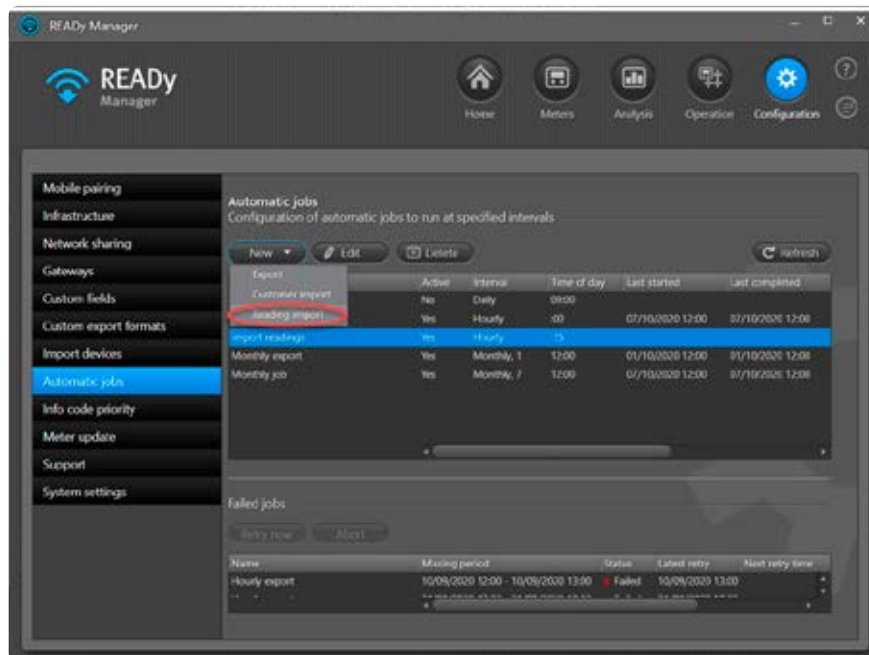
READy Manager

READy Manager

Home Meters Analysis Operation Configuration

Mobile pairing
Infrastructure
Network sharing
Gateways
Custom fields
Custom export formats
Import devices
Automatic jobs
Info code priority
Meter update
Support
System settings

Automatic jobs
Configuration of automatic jobs to run at specified intervals

New Edit Delete Refresh

Export
Customer import
Reading import

| | Active | Interval | Time of day | Last started | Last completed |
|---|---|---|---|---|---|
| | No | Daily | 09:00 | | |
| | Yes | Hourly | :00 | 07/10/2020 12:00 | 07/10/2020 12:00 |
| Import readings | Yes | Hourly | :15 | | |
| Monthly export | Yes | Monthly, 1 | 12:00 | 01/10/2020 12:00 | 01/10/2020 12:00 |
| Monthly job | Yes | Monthly, 7 | 12:00 | 07/10/2020 12:00 | 07/10/2020 12:00 |

Failed jobs

Retry now Abort

| Name | Missing period | Status | Latest retry | Next retry time |
|---|---|---|---|---|
| Hourly export | 10/09/2020 12:00 - 10/09/2020 13:00 | Failed | 10/09/2020 13:00 | |
| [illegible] | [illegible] | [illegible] | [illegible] | |